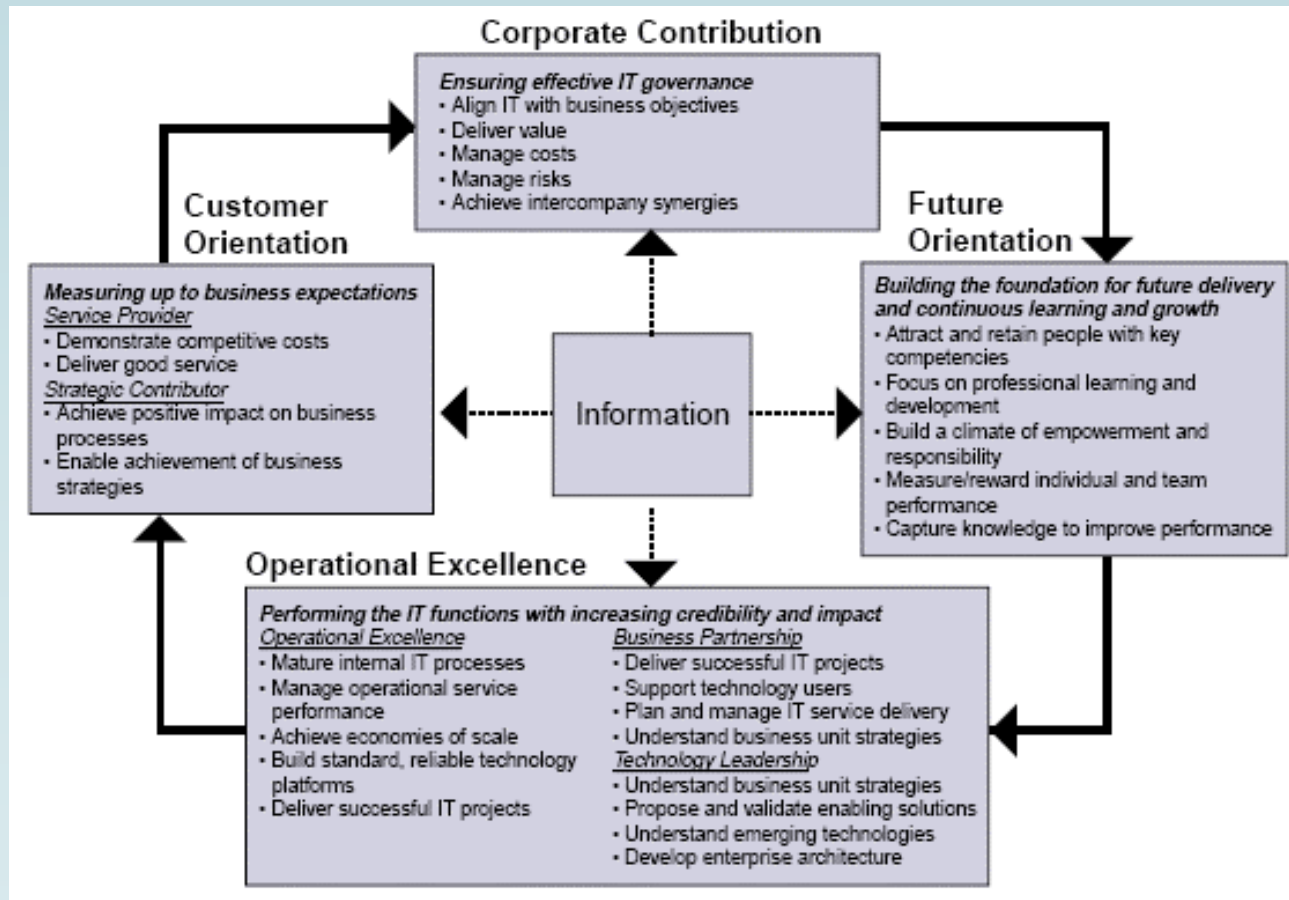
Corporate Contribution

*Ensuring effective IT governance*
- Align IT with business objectives
- Deliver value
- Manage costs
- Manage risks
- Achieve intercompany synergies

Customer Orientation

*Measuring up to business expectations*
Service Provider
- Demonstrate competitive costs
- Deliver good service

Strategic Contributor
- Achieve positive impact on business processes
- Enable achievement of business strategies

Information

Future Orientation

*Building the foundation for future delivery and continuous learning and growth*
- Attract and retain people with key competencies
- Focus on professional learning and development
- Build a climate of empowerment and responsibility
- Measure/reward individual and team performance
- Capture knowledge to improve performance

Operational Excellence

*Performing the IT functions with increasing credibility and impact*

Operational Excellence
- Mature internal IT processes
- Manage operational service performance
- Achieve economies of scale
- Build standard, reliable technology platforms
- Deliver successful IT projects

Business Partnership
- Deliver successful IT projects
- Support technology users
- Plan and manage IT service delivery
- Understand business unit strategies

Technology Leadership
- Understand business unit strategies
- Propose and validate enabling solutions
- Understand emerging technologies
- Develop enterprise architecture